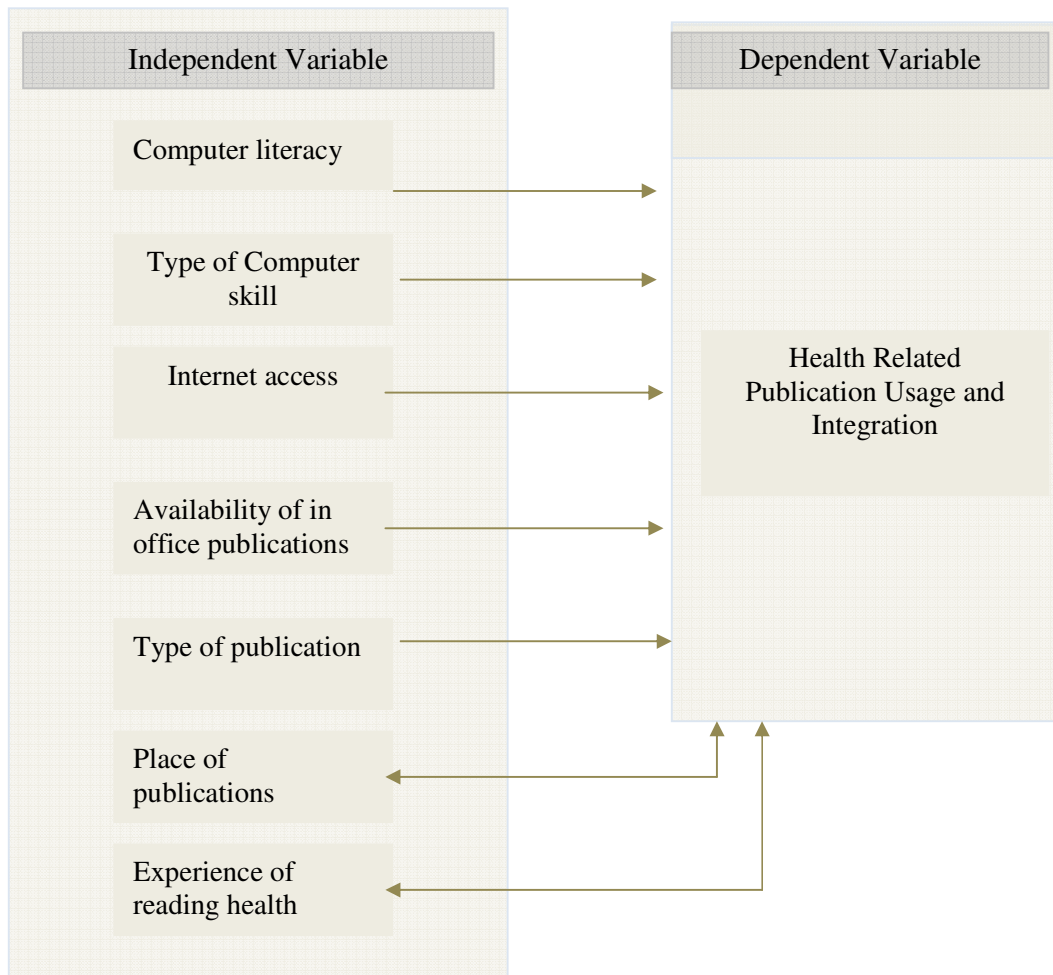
Independent Variable

Computer literacy

Type of Computer skill

Internet access

Availability of in office publications

Type of publication

Place of publications

Experience of reading health

Dependent Variable

Health Related Publication Usage and Integration